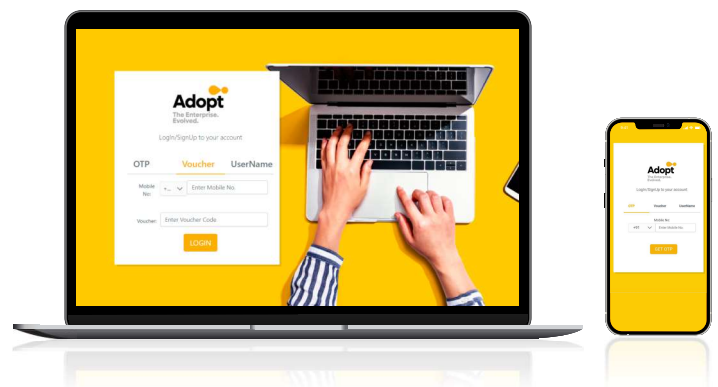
Adopt
The Enterprise. Evolved.

Login/SignUp to your account

OTP Voucher UserName

Mobile No: +... Enter Mobile No.

Voucher: Enter Voucher Code

LOGIN

Adopt
The Enterprise. Evolved.

Login/SignUp to your account

OTP Voucher UserName

Mobile No:
+91 Enter Mobile No.

GET OTP